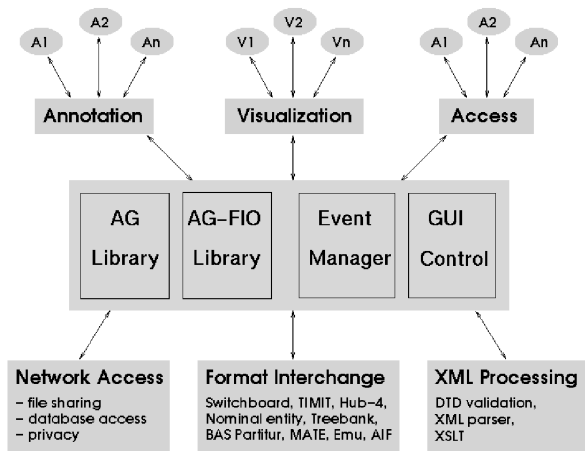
A1
A2
An
V1
V2
Vn
A1
A2
An

Annotation
Visualization
Access

AG Library
AG–FIO Library
Event Manager
GUI Control

Network Access
– file sharing
– database access
– privacy

Format Interchange
Switchboard, TIMIT, Hub–4, Nominal entity, Treebank, BAS Partitur, MATE, Emu, AIF

XML Processing
DTD validation, XML parser, XSLT